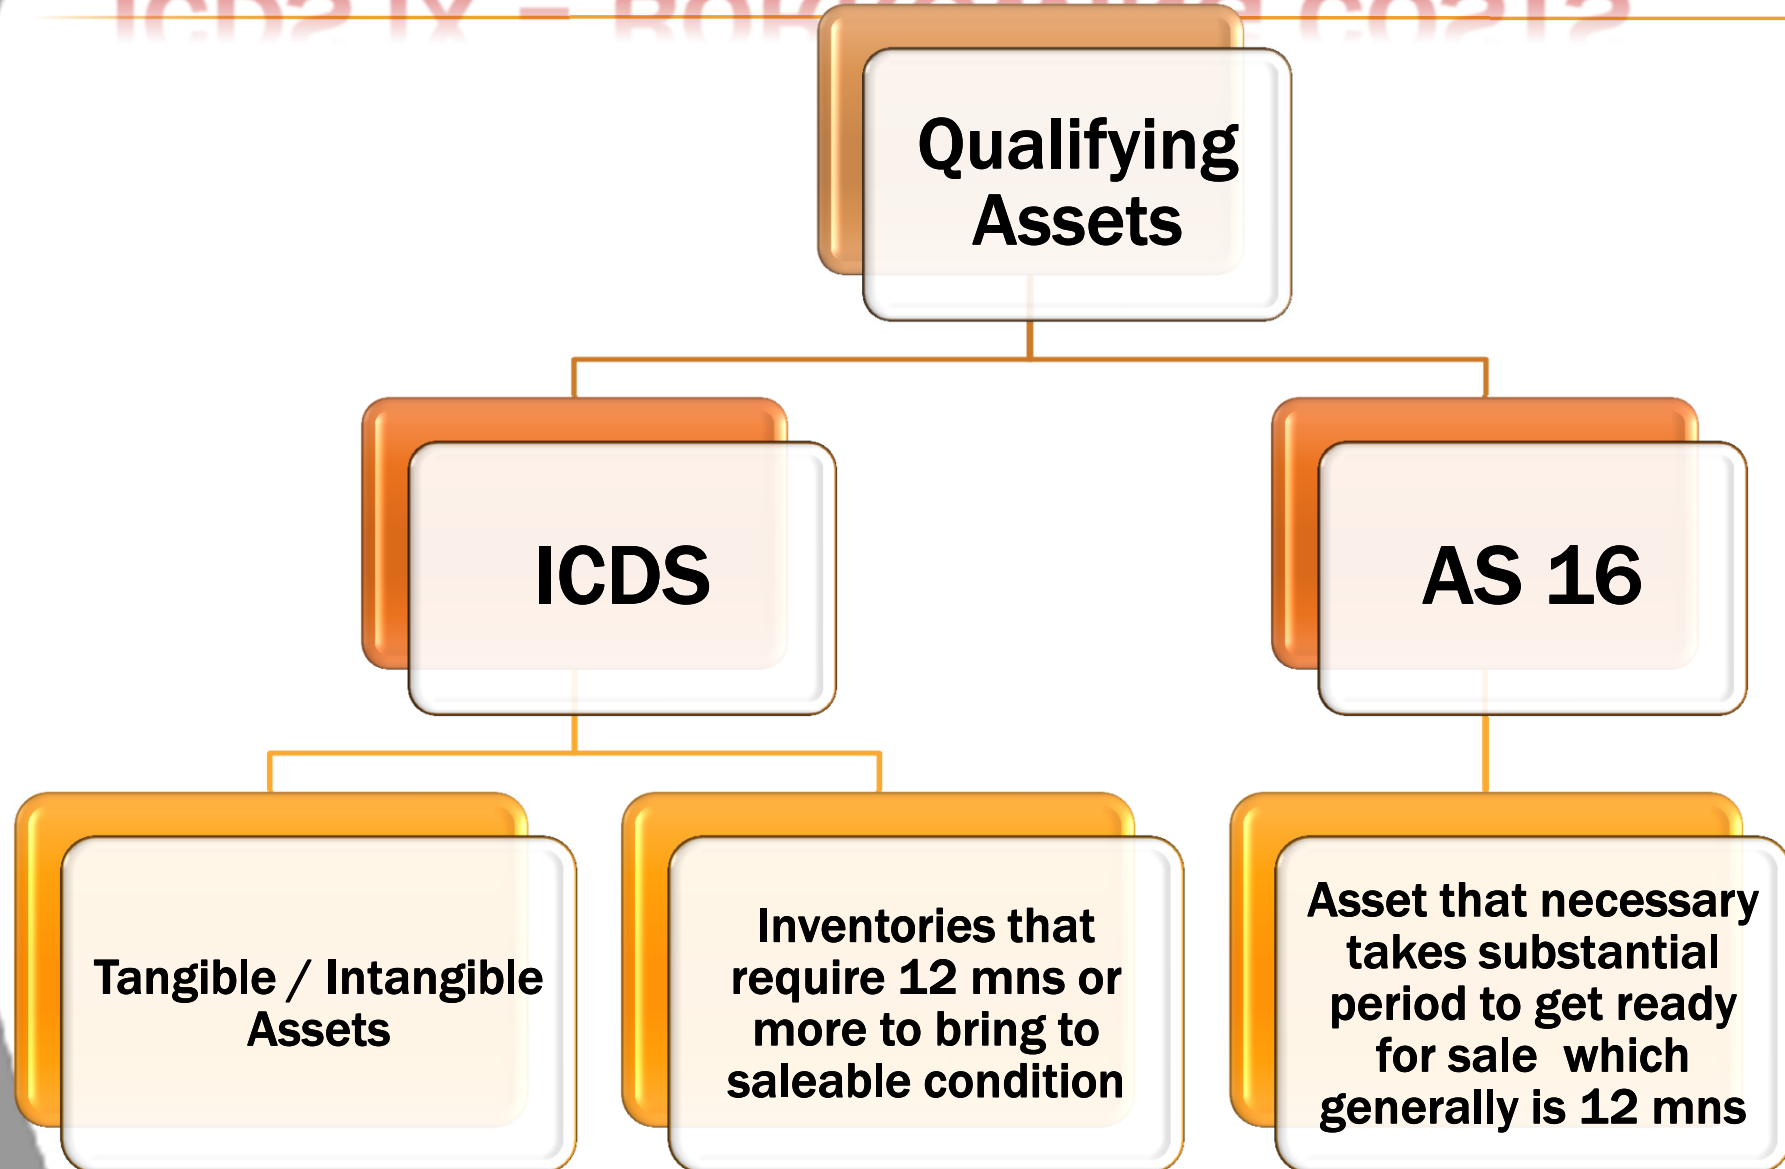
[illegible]

Qualifying Assets

ICDS

AS 16

Tangible / Intangible Assets

Inventories that require 12 mns or more to bring to saleable condition

Asset that necessary takes substantial period to get ready for sale which generally is 12 mns